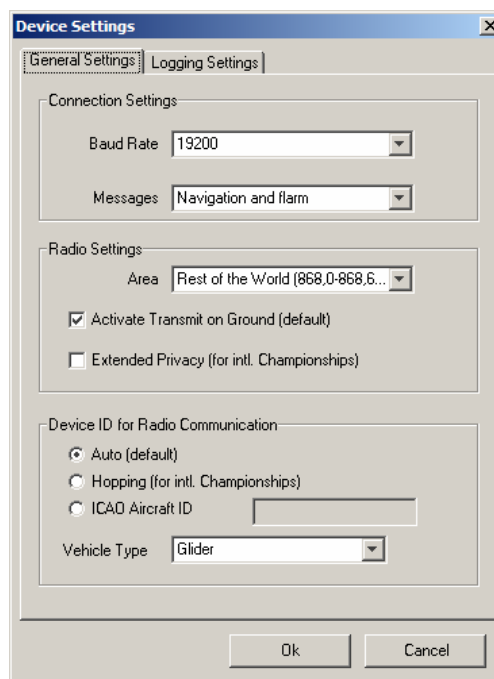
Device Settings

General Settings | Logging Settings

Connection Settings

Baud Rate 19200

Messages Navigation and flarm

Radio Settings

Area Rest of the World (868,0-868,6...

Activate Transmit on Ground (default)

Extended Privacy (for intl. Championships)

Device ID for Radio Communication

Auto (default)

Hopping (for intl. Championships)

ICAO Aircraft ID

Vehicle Type Glider

Ok Cancel